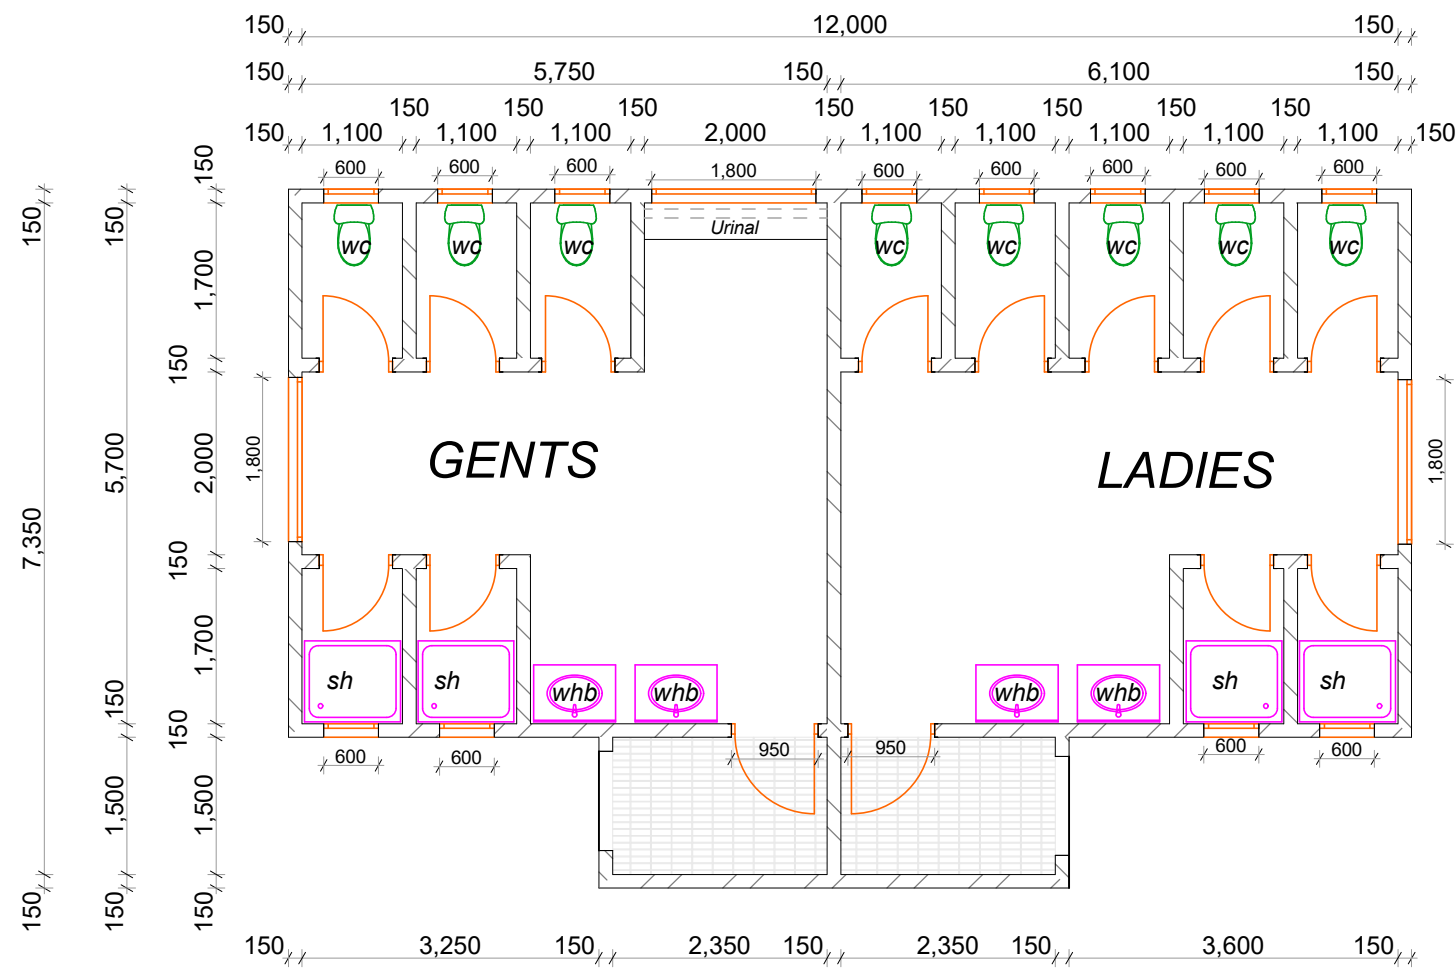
150 12,000 150
150 5,750 150 6,100 150
150 1,100 150 1,100 150 1,100 150 2,000 150 1,100 150 1,100 150 1,100 150 1,100 150 1,100 150
600 600 600 1,800 600 600 600 600 600
Urinal
wc wc wc wc wc wc wc wc
150 150 150
1,700
150
7,350 5,700 2,000 1,800 1,800
GENTS
LADIES
150
1,700
150
150
sh sh whb whb whb whb sh sh
600 600 950 950 600 600
1,500 1,500
150 150 150
150 3,250 150 2,350 150 2,350 150 3,600 150